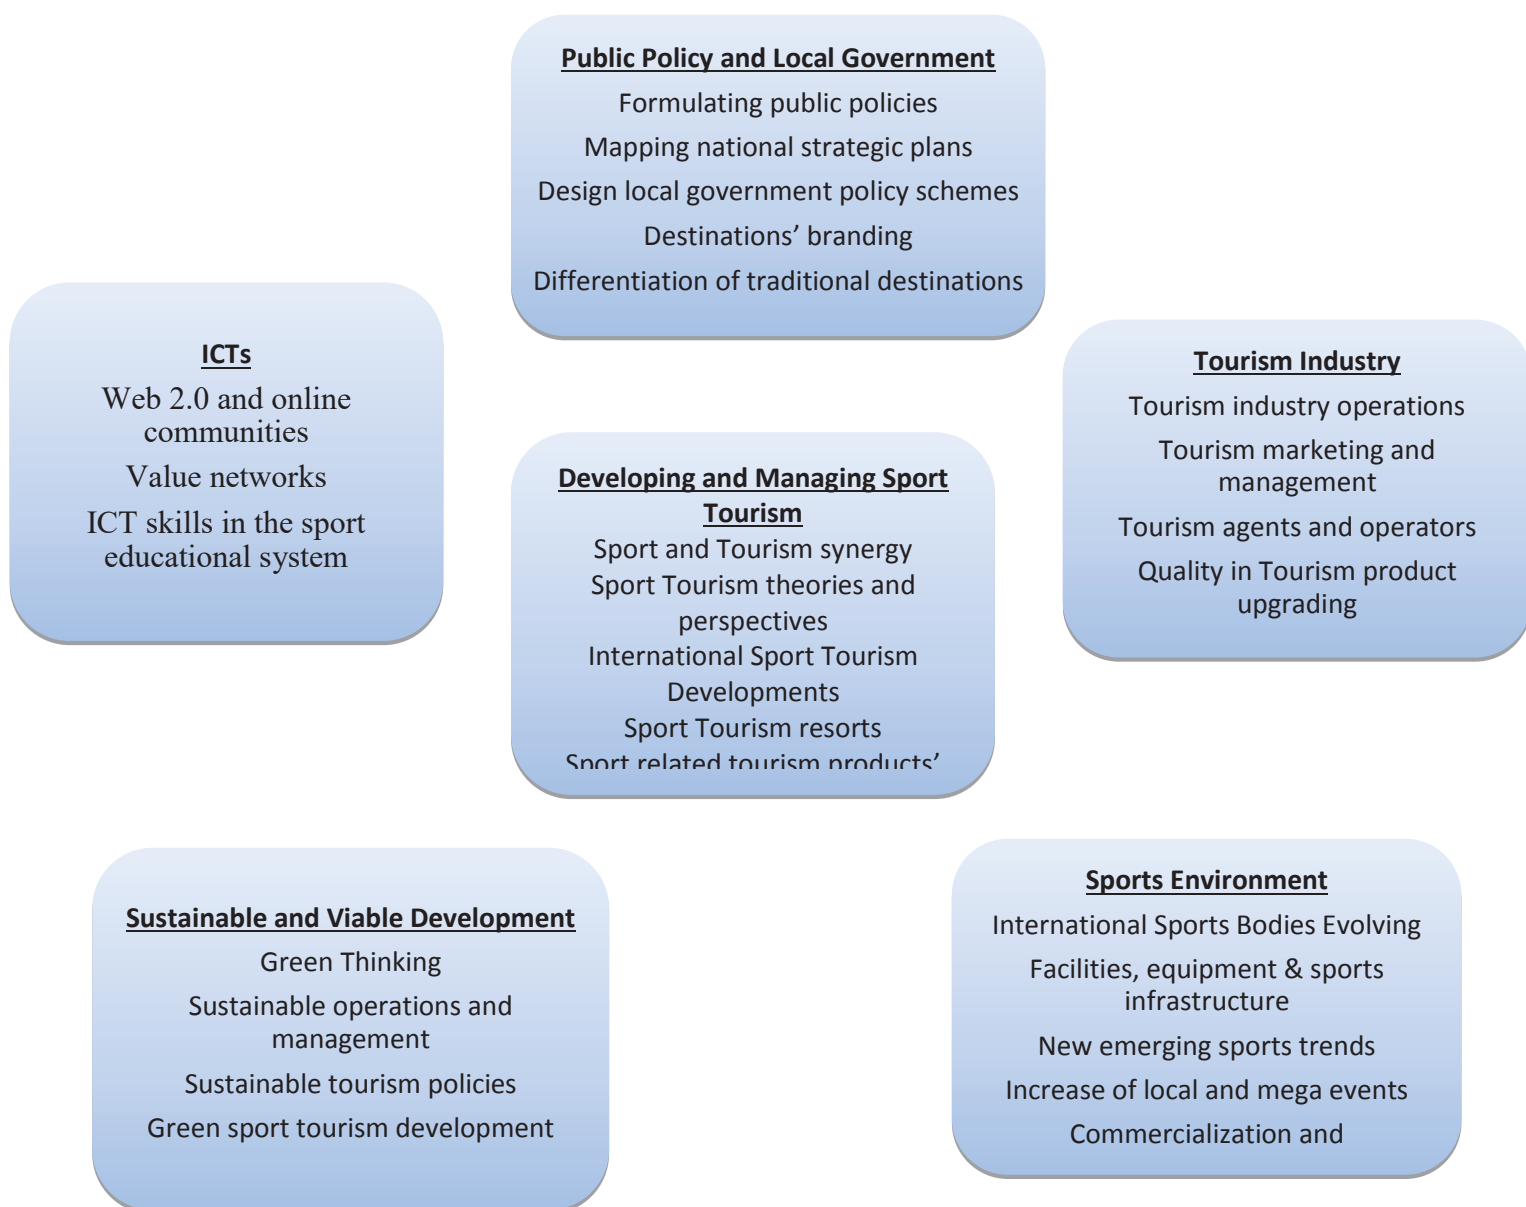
Public Policy and Local Government
Formulating public policies
Mapping national strategic plans
Design local government policy schemes
Destinations' branding
Differentiation of traditional destinations

ICTs
Web 2.0 and online communities
Value networks
ICT skills in the sport educational system

Developing and Managing Sport Tourism
Sport and Tourism synergy
Sport Tourism theories and perspectives
International Sport Tourism Developments
Sport Tourism resorts
Sport related tourism products'

Tourism Industry
Tourism industry operations
Tourism marketing and management
Tourism agents and operators
Quality in Tourism product upgrading

Sustainable and Viable Development
Green Thinking
Sustainable operations and management
Sustainable tourism policies
Green sport tourism development

Sports Environment
International Sports Bodies Evolving
Facilities, equipment & sports infrastructure
New emerging sports trends
Increase of local and mega events
Commercialization and